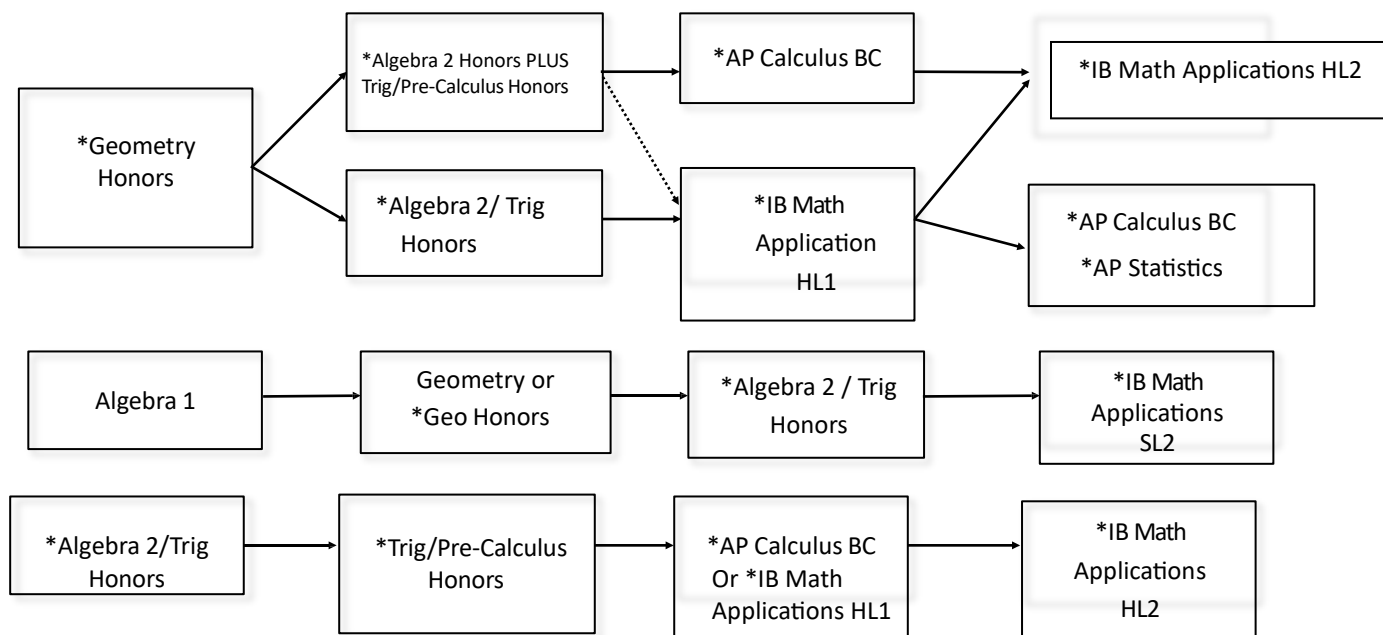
*Geometry Honors

*Algebra 2 Honors PLUS Trig/Pre-Calculus Honors

*AP Calculus BC

*IB Math Applications HL2

*Algebra 2/ Trig Honors

*IB Math Application HL1

*AP Calculus BC
*AP Statistics

Algebra 1

Geometry or *Geo Honors

*Algebra 2 / Trig Honors

*IB Math Applications SL2

*Algebra 2/Trig Honors

*Trig/Pre-Calculus Honors

*AP Calculus BC Or *IB Math Applications HL1

*IB Math Applications HL2